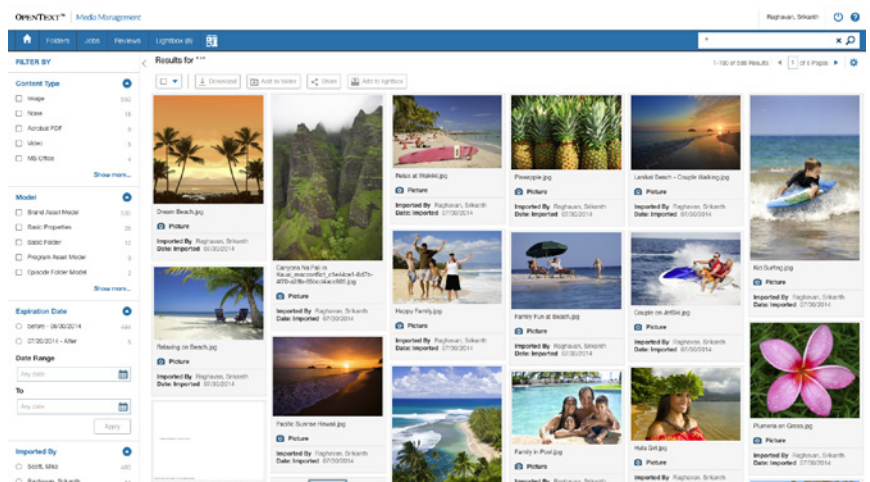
OPENTEXT™ | Media Management

Raghavan, Srikanth

Folders Jobs Reviews Lightbox (8)

*

FILTER BY

Content Type
Image 550
None 18
Acrobat PDF 6
Video 5
MS Office 4
Show more...

Model
Brand Asset Model 530
Basic Properties 26
Basic Folder 12
Program Asset Model 9
Episode Folder Model 2
Show more...

Expiration Date
before - 06/30/2014 440
07/20/2014 - After 5

Date Range
Any date
To
Any date
Apply

Imported By
Smith, Mike 480
Raghavan, Srikanth

Results for "*"

1-100 of 548 Results | 1 | of 6 Pages

Download Add to folder Share Add to lightbox

Dream Beach.jpg
Picture
Imported By Raghavan, Srikanth
Date Imported 07/30/2014

Canyons Na Pali in Kauai_macconflict_c1e44ce1-8d7b-4f70-a2fb-f80cc04ac985.jpg
Picture
Imported By Raghavan, Srikanth
Date Imported 07/30/2014

Relax at Waikiki.jpg
Picture
Imported By Raghavan, Srikanth
Date Imported 07/30/2014

Pineapple.jpg
Picture
Imported By Raghavan, Srikanth
Date Imported 07/30/2014

Lanikai Beach – Couple Walking.jpg
Picture
Imported By Raghavan, Srikanth
Date Imported 07/30/2014

Kid Surfing.jpg
Picture
Imported By Raghavan, Srikanth
Date Imported 07/30/2014

Relaxing on Beach.jpg
Picture
Imported By Raghavan, Srikanth
Date Imported 07/30/2014

Happy Family.jpg
Picture
Imported By Raghavan, Srikanth
Date Imported 07/30/2014

Family Fun at Beach.jpg
Picture
Imported By Raghavan, Srikanth
Date Imported 07/30/2014

Couple on JetSki.jpg
Picture
Imported By Raghavan, Srikanth
Date Imported 07/30/2014

Pacific Sunrise Hawaii.jpg
Picture
Imported By Raghavan, Srikanth
Date Imported 07/30/2014

Family in Pool.jpg
Picture

Hula Girl.jpg
Picture

Plumeria on Green.jpg
Picture
Imported By Raghavan, Srikanth
Date Imported 07/30/2014